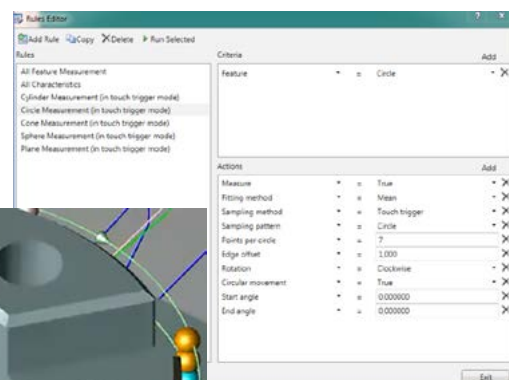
Rules Editor

Add Rule Copy Delete Run Selected

Rules

All Feature Measurement
All Characteristics
Cylinder Measurement (in touch trigger mode)
Circle Measurement (in touch trigger mode)
Cone Measurement (in touch trigger mode)
Sphere Measurement (in touch trigger mode)
Plane Measurement (in touch trigger mode)

Criteria

Add

| | | | |
|---|---|---|---|
| Feature | = | Circle | X |

Actions

Add

| | | | |
|---|---|---|---|
| Measure | = | True | X |
| Fitting method | = | Mean | X |
| Sampling method | = | Touch trigger | X |
| Sampling pattern | = | Circle | X |
| Points per circle | = | 7 | X |
| Edge offset | = | 1.000 | X |
| Rotation | = | Clockwise | X |
| Circular movement | = | True | X |
| Start angle | = | 0.000000 | X |
| End angle | = | 0.000000 | X |

Exit